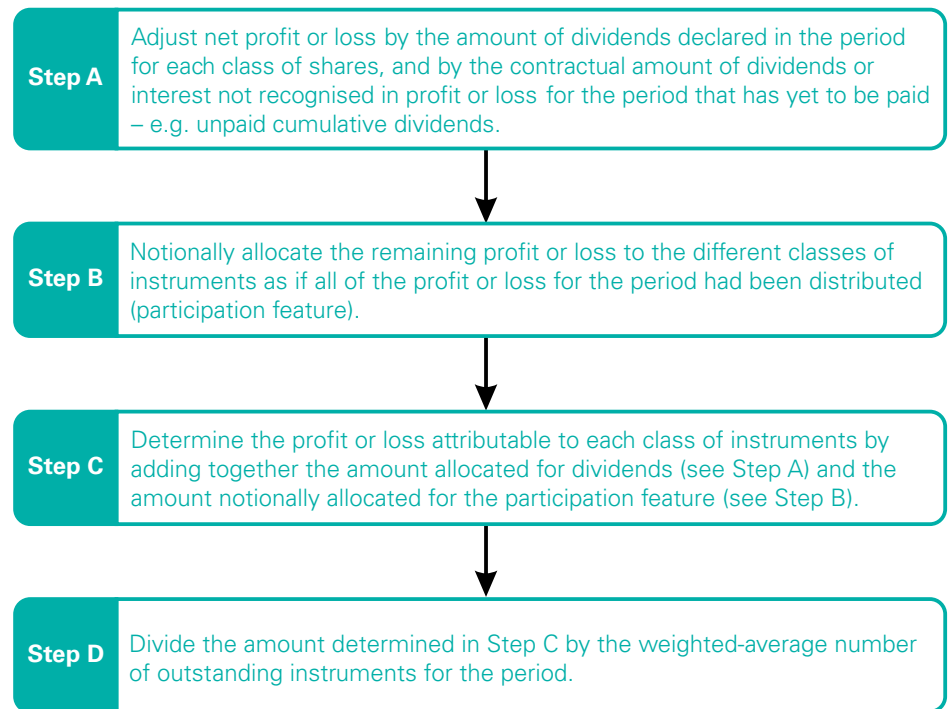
Step A

Adjust net profit or loss by the amount of dividends declared in the period for each class of shares, and by the contractual amount of dividends or interest not recognised in profit or loss for the period that has yet to be paid – e.g. unpaid cumulative dividends.

Step B

Notionally allocate the remaining profit or loss to the different classes of instruments as if all of the profit or loss for the period had been distributed (participation feature).

Step C

Determine the profit or loss attributable to each class of instruments by adding together the amount allocated for dividends (see Step A) and the amount notionally allocated for the participation feature (see Step B).

Step D

Divide the amount determined in Step C by the weighted-average number of outstanding instruments for the period.